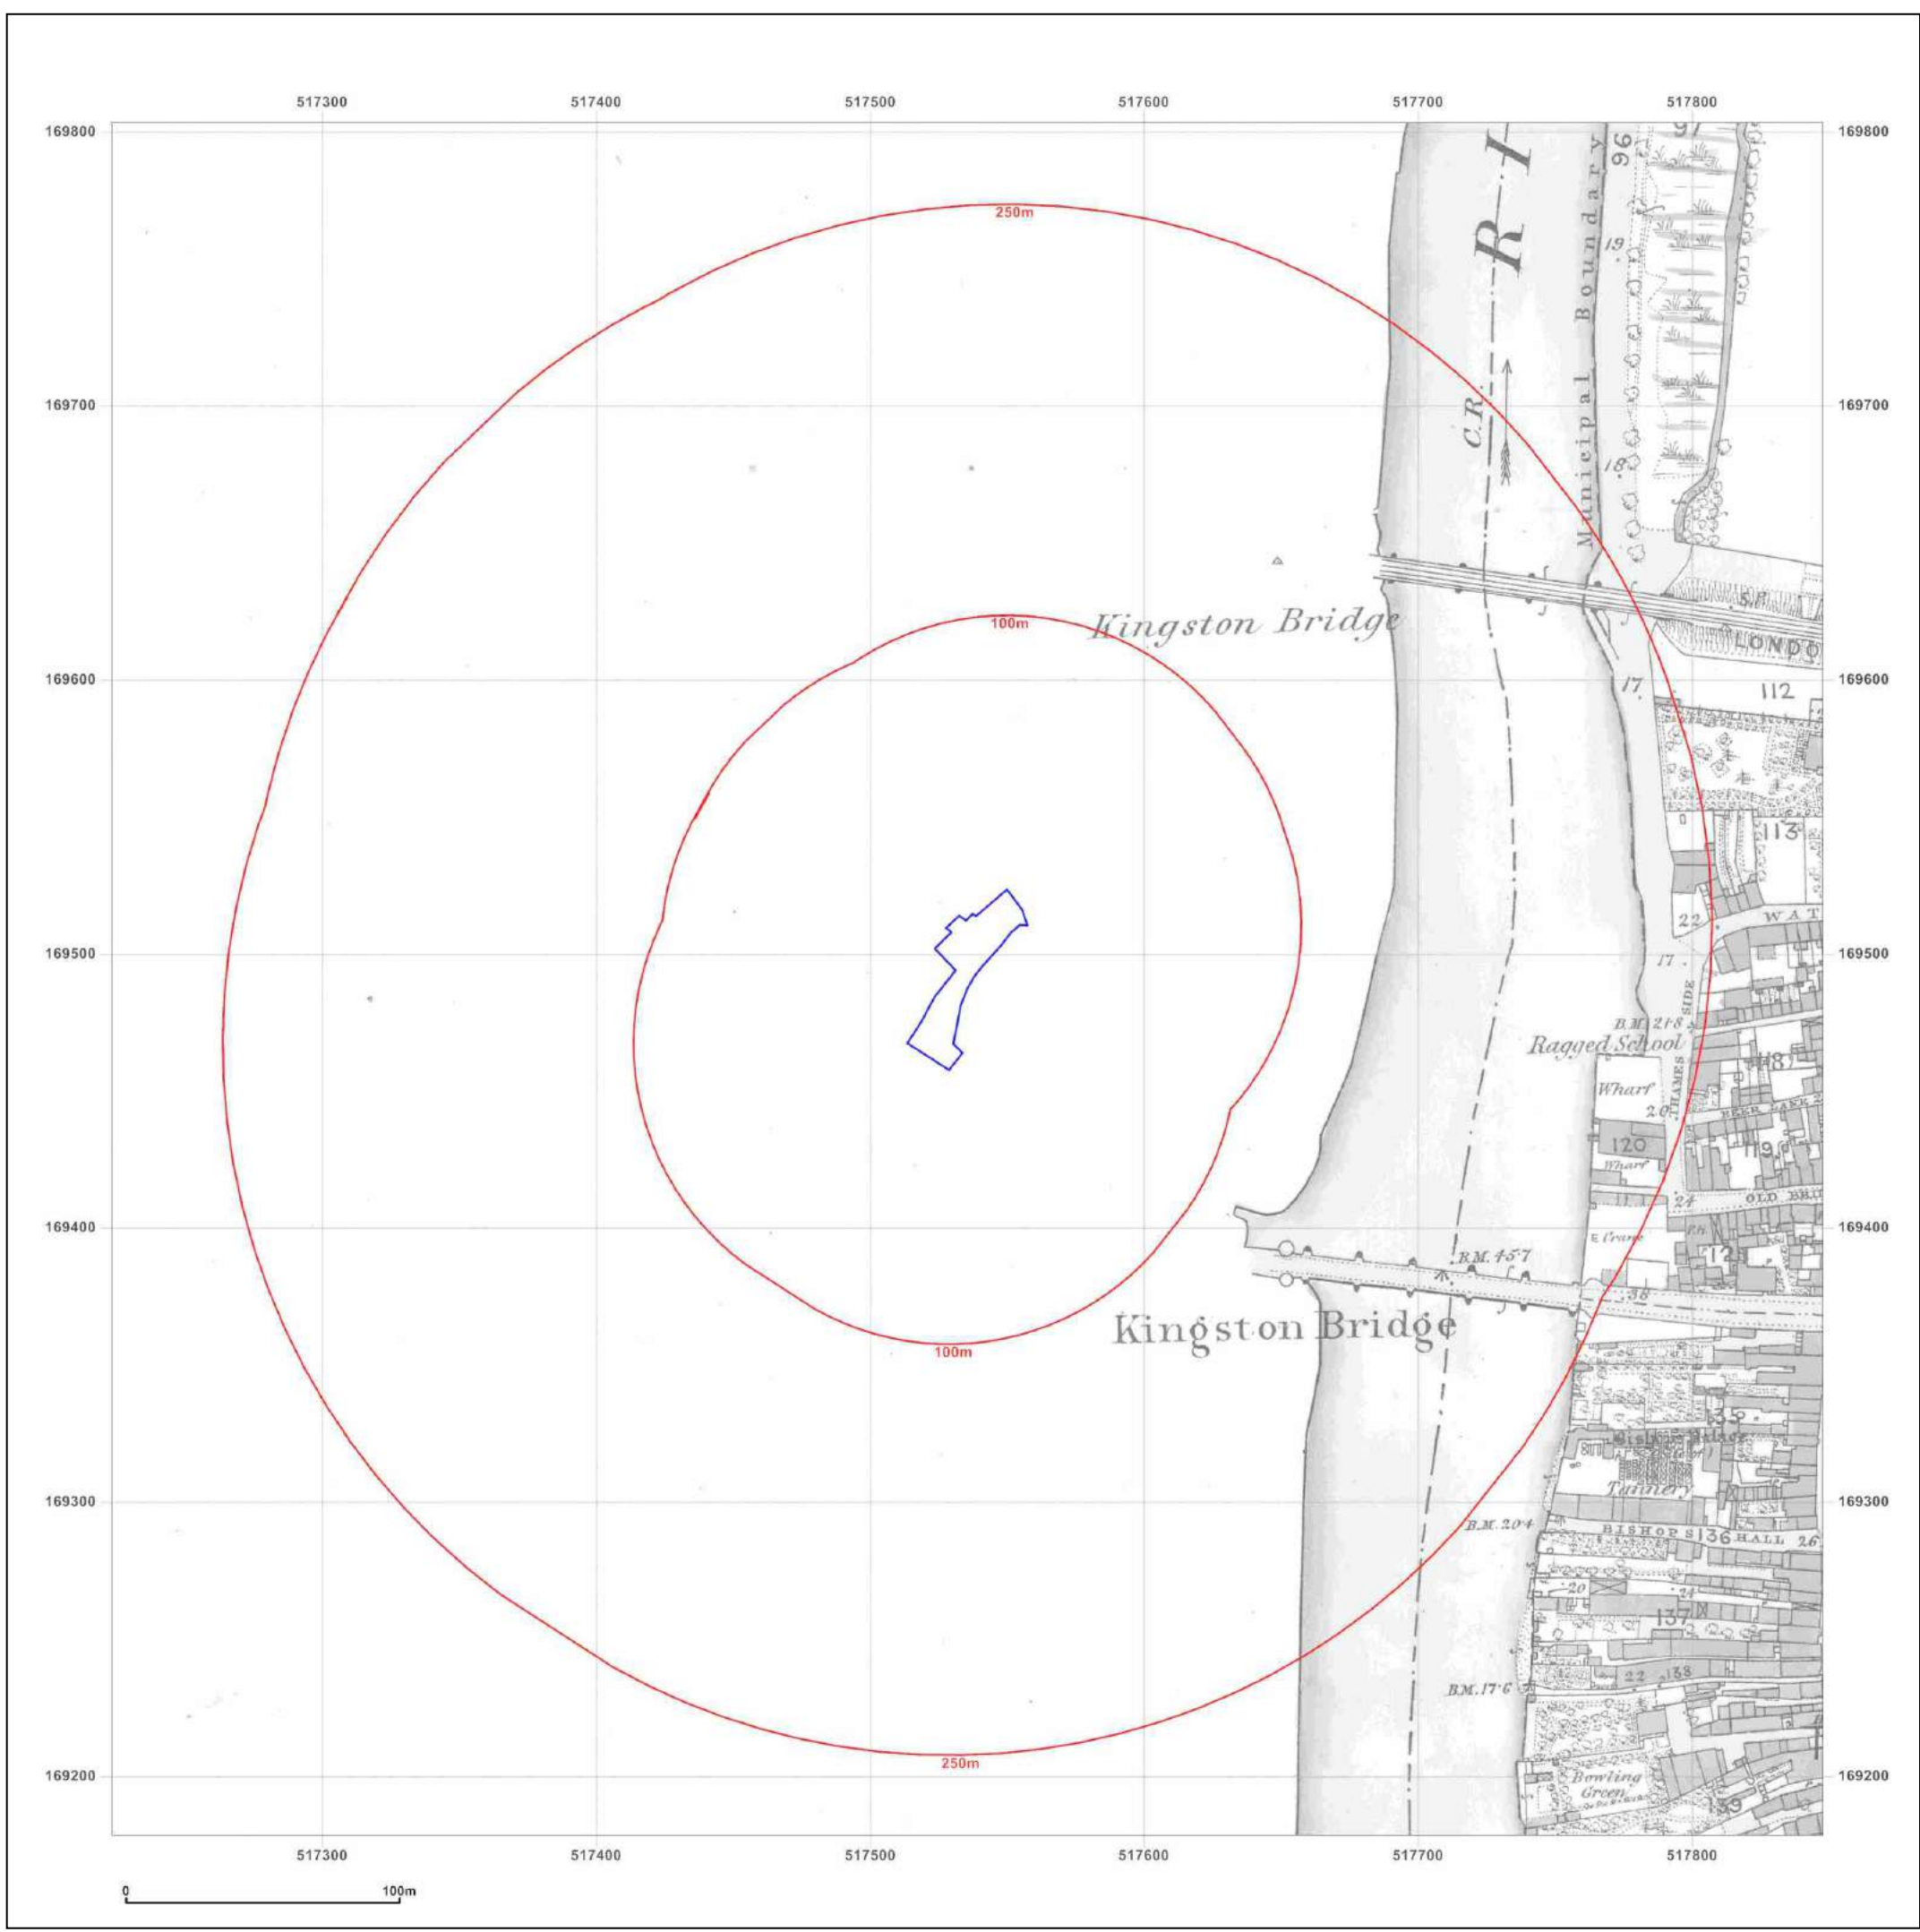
517300 517400 517500 517600 517700 517800

169800 169800

250m

R I

Municipal Boundary

96 97

19

C.R.

18

169700 169700

Kingston Bridge

100m

S.R.

LONDO

17

112

169600 169600

113

22

WAT

169500 169500

17

B.M. 21·8

THAMES SIDE

Ragged School

118

Wharf

20

120

Wharf

119

24

OLD BRI

169400 169400

Crane

B.M. 45·7

121

38

Kingston Bridge

100m

135

Bishops Palace

Tannery

169300 169300

B.M. 20·4

BISHOPS 136 HALL

26

20

24

137

22

138

B.M. 17·6

250m

Bowling Green

169200 169200

517300 517400 517500 517600 517700 517800

0 100m